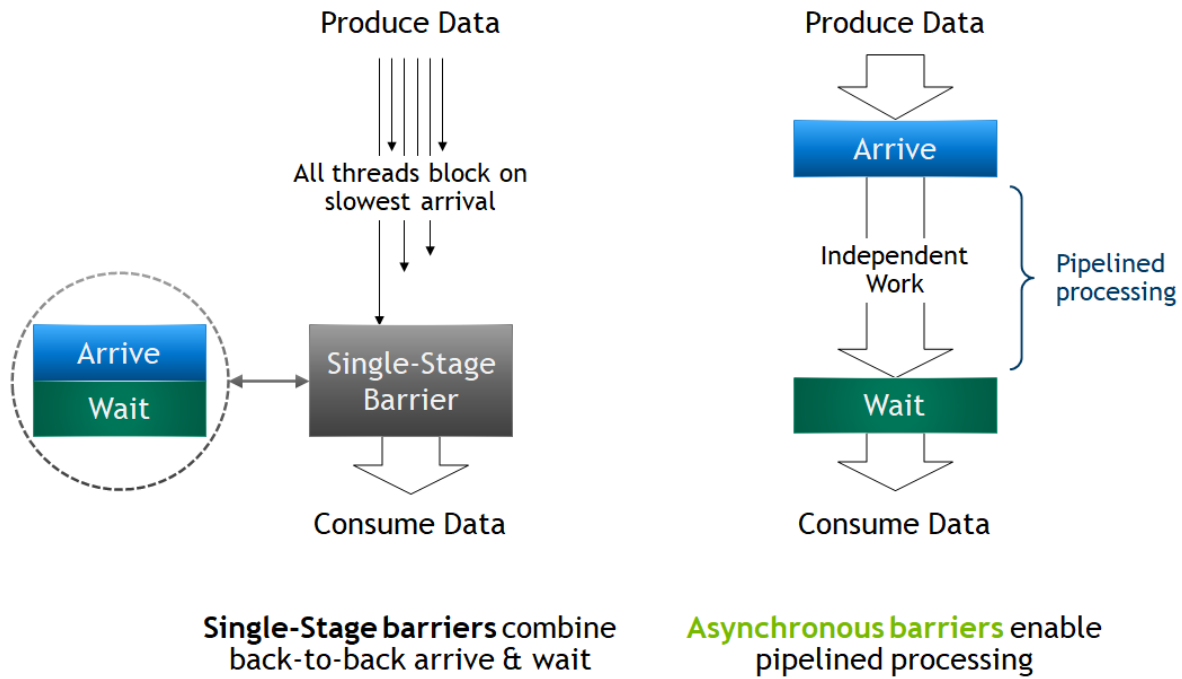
Produce Data

All threads block on slowest arrival

Arrive

Wait

Single-Stage Barrier

Consume Data

Produce Data

Arrive

Independent Work

Pipelined processing

Wait

Consume Data

**Single-Stage barriers** combine back-to-back arrive & wait

**Asynchronous barriers** enable pipelined processing